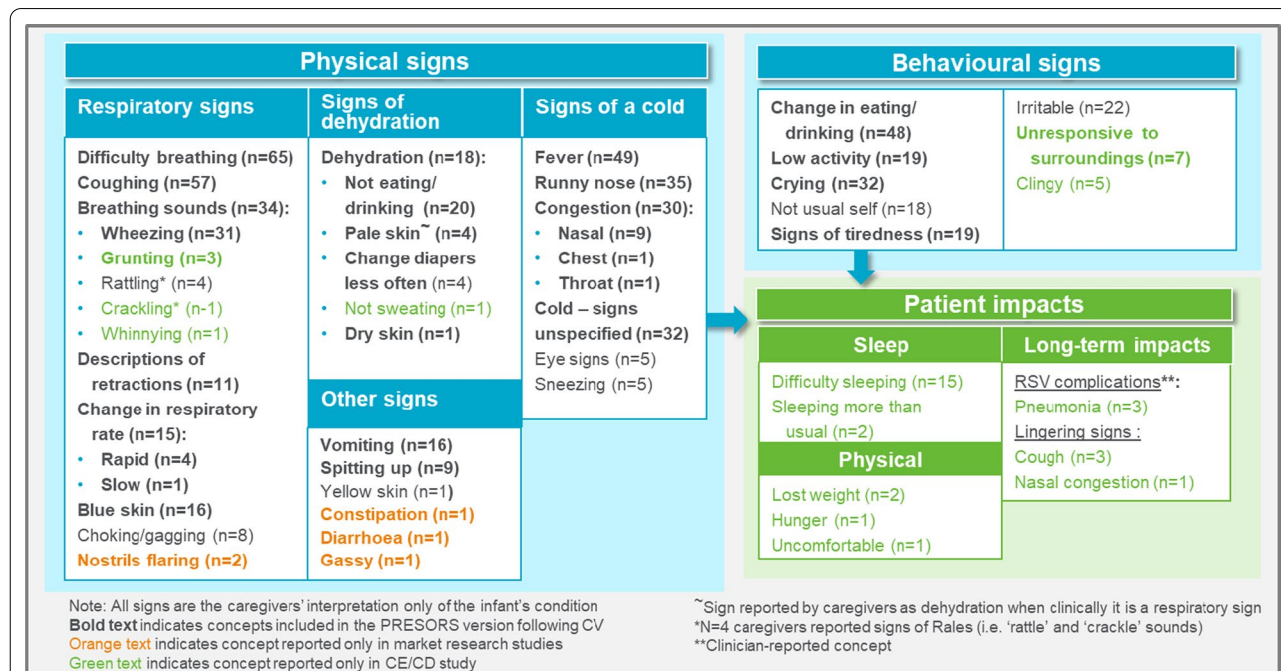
Physical signs

Respiratory signs

Difficulty breathing (n=65)
Coughing (n=57)
Breathing sounds (n=34):
• Wheezing (n=31)
• Grunting (n=3)
• Rattling* (n=4)
• Crackling* (n-1)
• Whinnying (n=1)
Descriptions of retractions (n=11)
Change in respiratory rate (n=15):
• Rapid (n=4)
• Slow (n=1)
Blue skin (n=16)
Choking/gagging (n=8)
Nostrils flaring (n=2)

Signs of dehydration

Dehydration (n=18):
• Not eating/ drinking (n=20)
• Pale skin~ (n=4)
• Change diapers less often (n=4)
• Not sweating (n=1)
• Dry skin (n=1)

Other signs

Vomiting (n=16)
Spitting up (n=9)
Yellow skin (n=1)
Constipation (n=1)
Diarrhoea (n=1)
Gassy (n=1)

Signs of a cold

Fever (n=49)
Runny nose (n=35)
Congestion (n=30):
• Nasal (n=9)
• Chest (n=1)
• Throat (n=1)
Cold – signs unspecified (n=32)
Eye signs (n=5)
Sneezing (n=5)

Behavioural signs

Change in eating/ drinking (n=48)
Low activity (n=19)
Crying (n=32)
Not usual self (n=18)
Signs of tiredness (n=19)

Irritable (n=22)
Unresponsive to surroundings (n=7)
Clingy (n=5)

Patient impacts

Sleep

Difficulty sleeping (n=15)
Sleeping more than usual (n=2)

Physical

Lost weight (n=2)
Hunger (n=1)
Uncomfortable (n=1)

Long-term impacts

RSV complications**:
Pneumonia (n=3)
Lingering signs :
Cough (n=3)
Nasal congestion (n=1)

Note: All signs are the caregivers' interpretation only of the infant's condition
Bold text indicates concepts included in the PRESORS version following CV
Orange text indicates concept reported only in market research studies
Green text indicates concept reported only in CE/CD study

~Sign reported by caregivers as dehydration when clinically it is a respiratory sign
*N=4 caregivers reported signs of Rales (i.e. 'rattle' and 'crackle' sounds)
**Clinician-reported concept